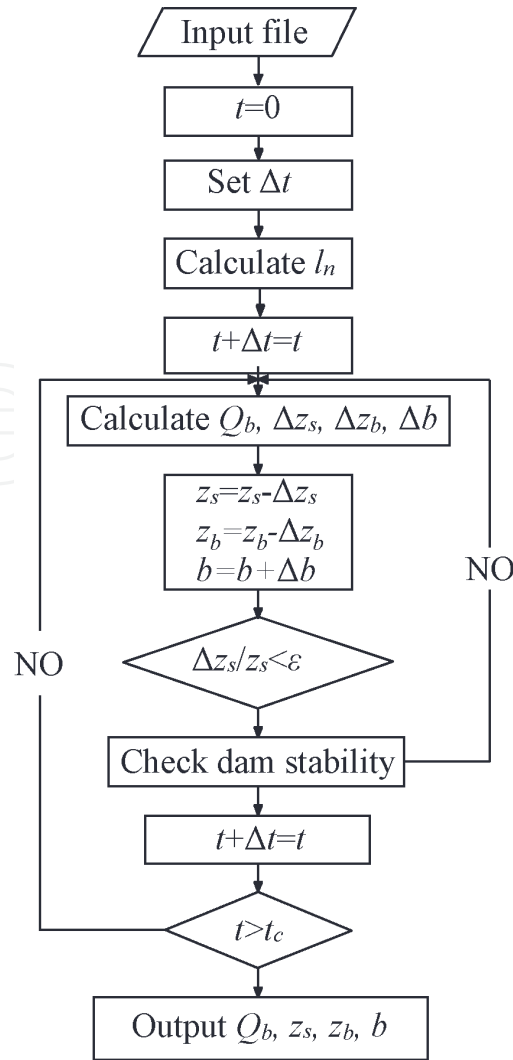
Input file

$t=0$

Set $\Delta t$

Calculate $l_n$

$t+\Delta t=t$

Calculate $Q_b$, $\Delta z_s$, $\Delta z_b$, $\Delta b$

$z_s=z_s-\Delta z_s$
$z_b=z_b-\Delta z_b$
$b=b+\Delta b$

NO

NO

$\Delta z_s/z_s<\varepsilon$

Check dam stability

$t+\Delta t=t$

$t>t_c$

Output $Q_b$, $z_s$, $z_b$, $b$